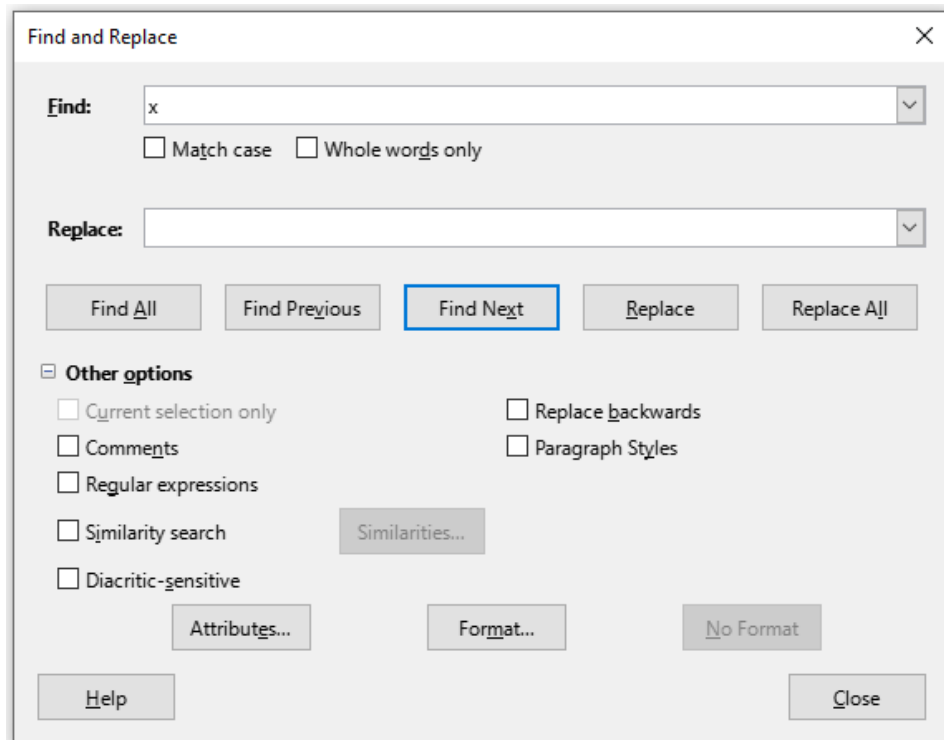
Find and Replace

Find: x

Match case
Whole words only

Replace:

Find All
Find Previous
Find Next
Replace
Replace All

Other options

Current selection only
Replace backwards
Comments
Paragraph Styles
Regular expressions
Similarity search
Similarities...
Diacritic-sensitive

Attributes...
Format...
No Format

Help
Close